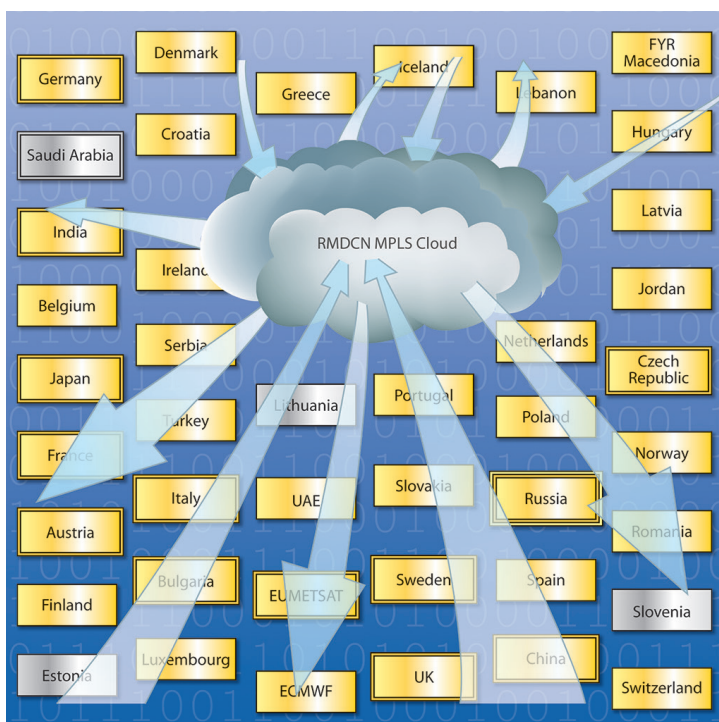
Denmark

Iceland

FYR Macedonia

Germany

Greece

Lebanon

Hungary

Croatia

Saudi Arabia

Latvia

India

RMDCN MPLS Cloud

Ireland

Jordan

Belgium

Serbia

Netherlands

Czech Republic

Japan

Lithuania

Portugal

Turkey

Poland

Norway

France

Slovakia

Italy

UAE

Russia

Austria

Romania

Bulgaria

Sweden

Spain

Finland

EUMETSAT

Slovenia

Luxembourg

China

Estonia

UK

ECMWF

Switzerland